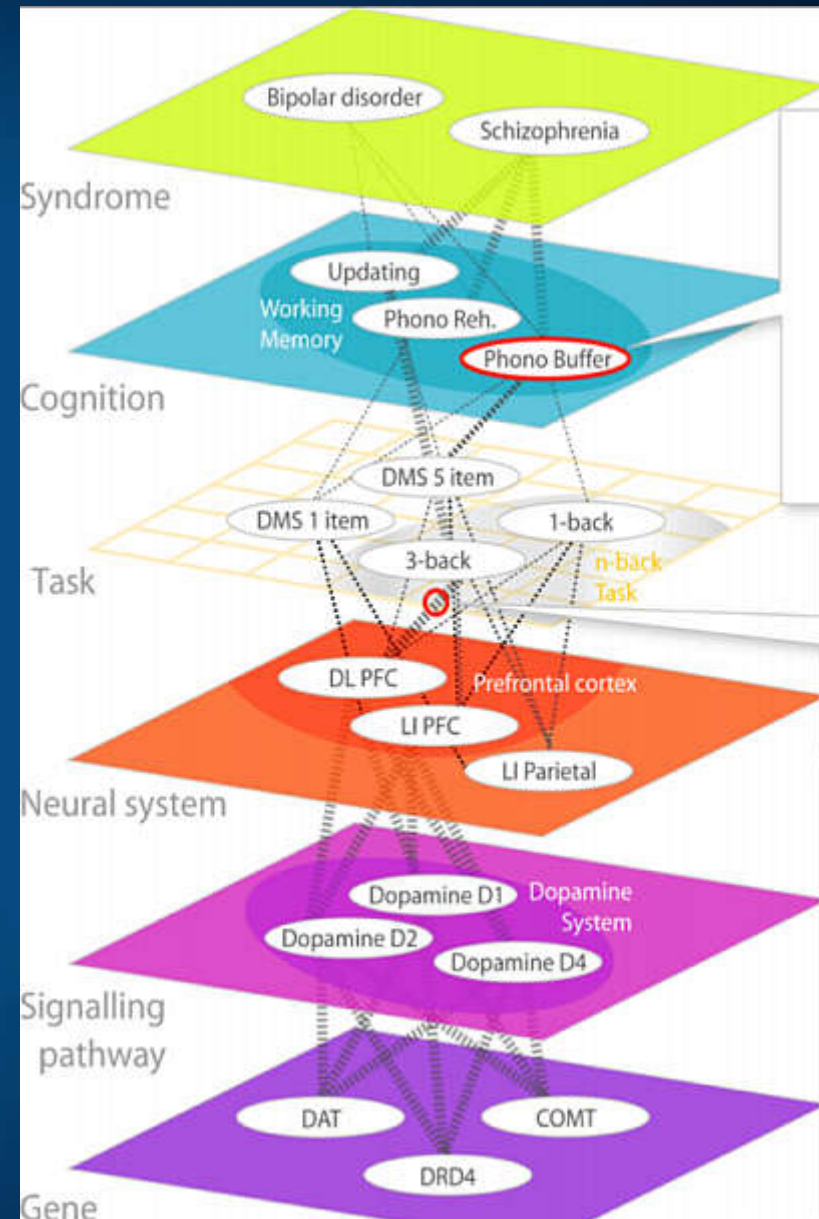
Bipolar disorder
Schizophrenia
Syndrome
Updating
Working Memory
Phono Reh.
Phono Buffer
Cognition
DMS 5 item
DMS 1 item
1-back
3-back
n-back Task
Task
DL PFC
Prefrontal cortex
LI PFC
LI Parietal
Neural system
Dopamine D1
Dopamine System
Dopamine D2
Dopamine D4
Signalling pathway
DAT
COMT
DRD4
Gene